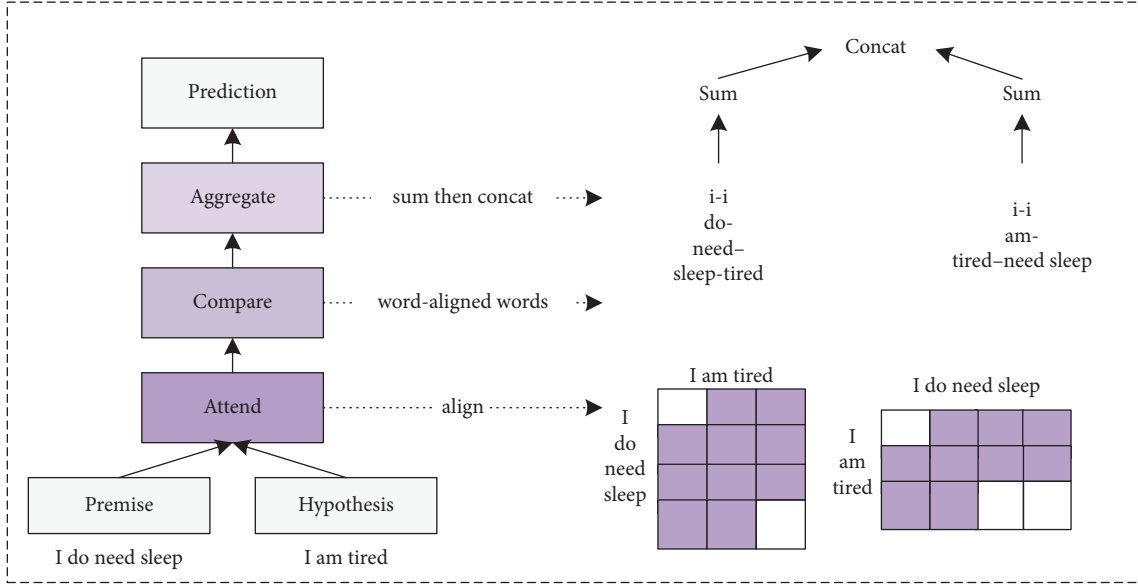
Prediction

Aggregate

sum then concat

Compare

word-aligned words

Attend

align

Premise

Hypothesis

I do need sleep

I am tired

Concat

Sum

Sum

i-i
do-
need–
sleep-tired

i-i
am-
tired–need sleep

I am tired

I
do
need
sleep

I do need sleep

I
am
tired